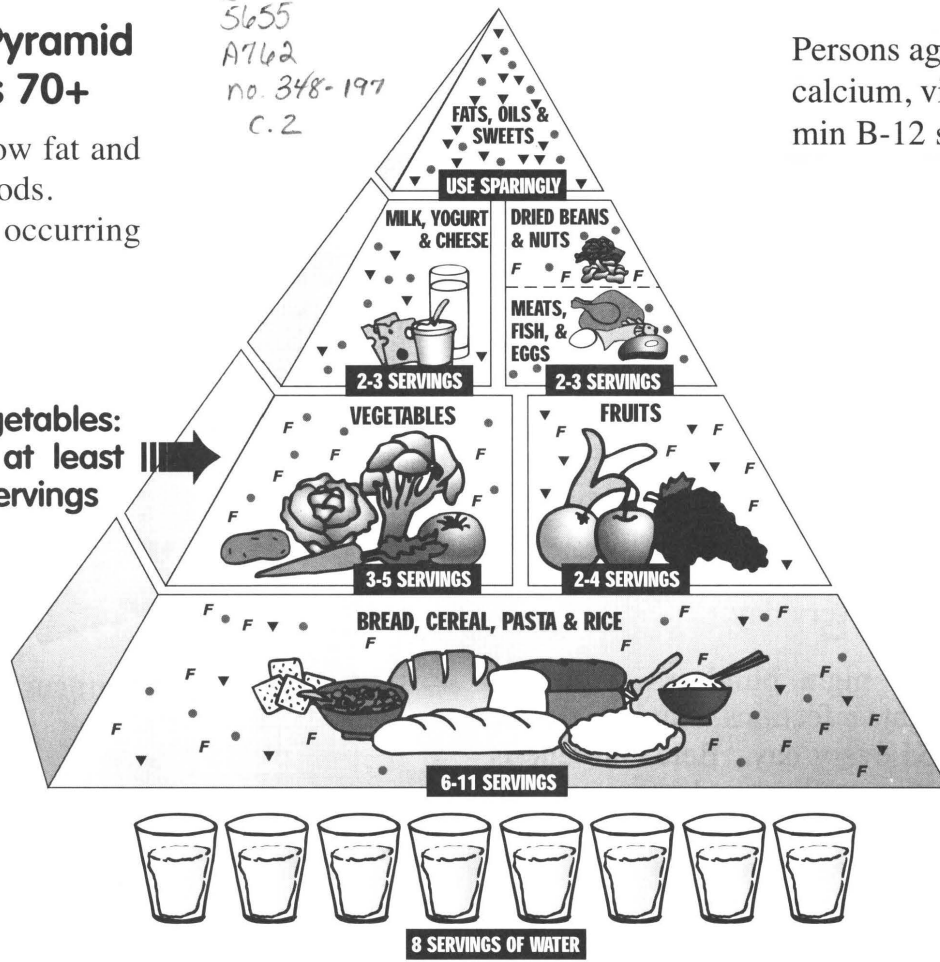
yramid
s 70+

ow fat and
ods.
occurring

5655
A762
no. 348-197
c.2

Persons ag
calcium, vi
min B-12 s

FATS, OILS & SWEETS
USE SPARINGLY

MILK, YOGURT & CHEESE
2-3 SERVINGS

DRIED BEANS & NUTS
F F F
MEATS, FISH, & EGGS
2-3 SERVINGS

getables:
at least
ervings

VEGETABLES
F F F F F F
3-5 SERVINGS

FRUITS
F F F F F F
2-4 SERVINGS

BREAD, CEREAL, PASTA & RICE
F F F F F F F F F F F F F F F F F
6-11 SERVINGS

8 SERVINGS OF WATER